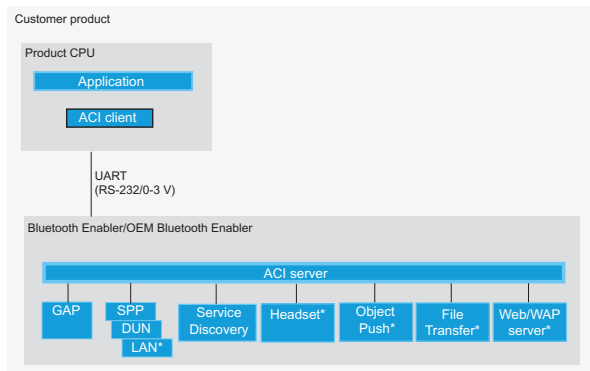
Customer product

Product CPU

Application

ACI client

UART
(RS-232/0-3 V)

Bluetooth Enabler/OEM Bluetooth Enabler

ACI server

GAP

SPP

DUN

LAN*

Service Discovery

Headset*

Object Push*

File Transfer*

Web/WAP server*